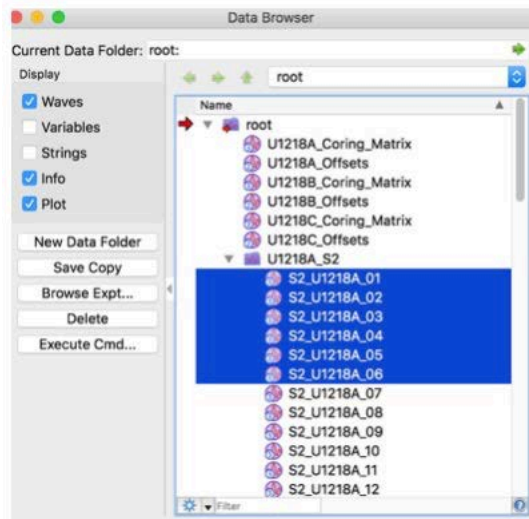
Data Browser

Current Data Folder: root:

Display

Waves

Variables

Strings

Info

Plot

New Data Folder

Save Copy

Browse Expt...

Delete

Execute Cmd...

root

Name

root

U1218A_Coring_Matrix

U1218A_Offsets

U1218B_Coring_Matrix

U1218B_Offsets

U1218C_Coring_Matrix

U1218C_Offsets

U1218A_S2

S2_U1218A_01

S2_U1218A_02

S2_U1218A_03

S2_U1218A_04

S2_U1218A_05

S2_U1218A_06

S2_U1218A_07

S2_U1218A_08

S2_U1218A_09

S2_U1218A_10

S2_U1218A_11

S2_U1218A_12

Filter